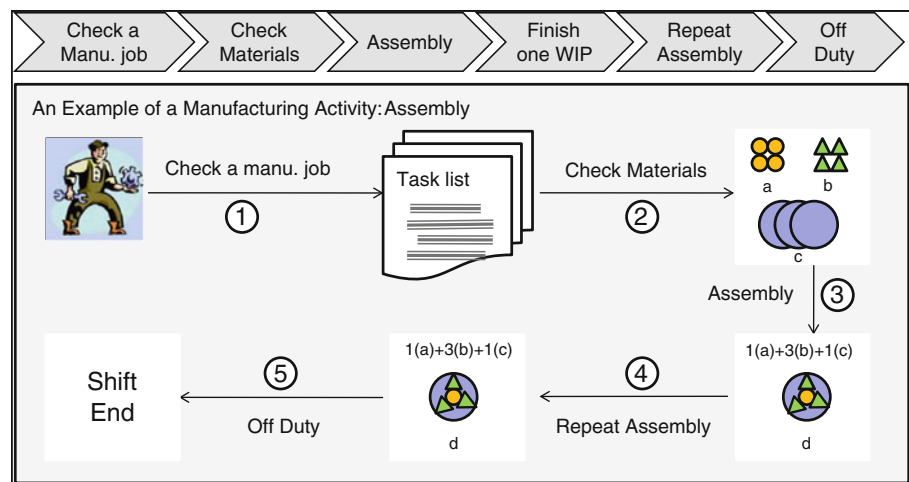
Check a Manu. job | Check Materials | Assembly | Finish one WIP | Repeat Assembly | Off Duty

An Example of a Manufacturing Activity: Assembly

Check a manu. job
①
Task list
Check Materials
②
a
b
c
Assembly
③
1(a)+3(b)+1(c)
d
④
Repeat Assembly
1(a)+3(b)+1(c)
d
⑤
Off Duty
Shift End